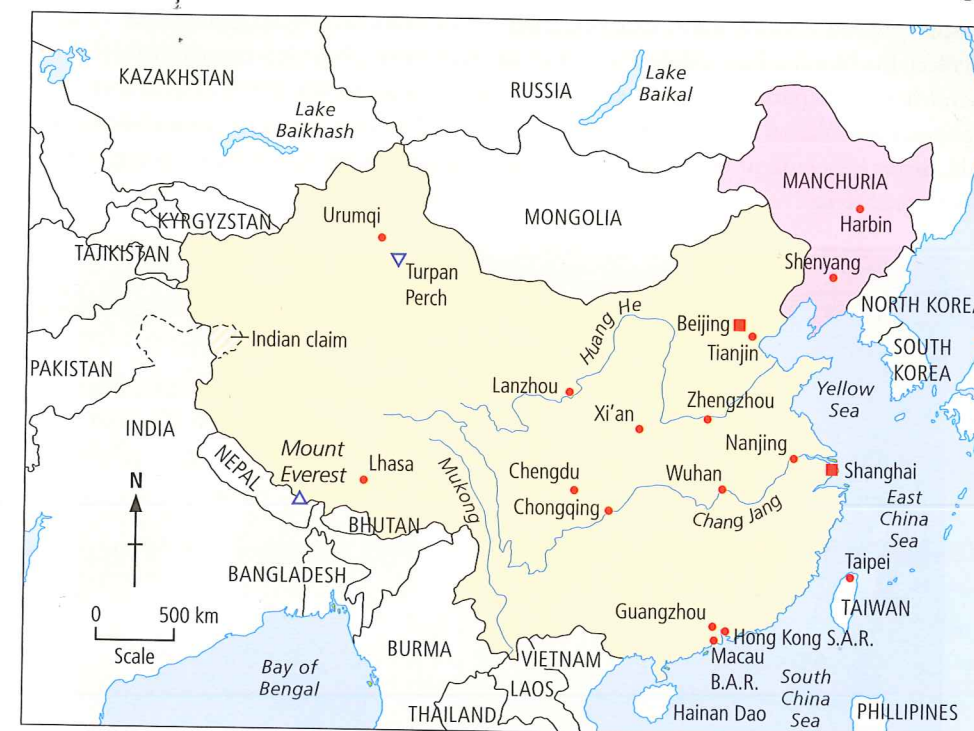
KAZAKHSTAN
Lake Baikhash
RUSSIA
Lake Baikal
MANCHURIA
Harbin
Shenyang
KYRGYZSTAN
TAJIKISTAN
Urumqi
Turpan Perch
MONGOLIA
NORTH KOREA
Indian claim
Huang He
Beijing
Tianjin
SOUTH KOREA
PAKISTAN
Lanzhou
Zhengzhou
Yellow Sea
INDIA
Xi'an
Nanjing
NEPAL
Mount Everest
Lhasa
Mukong
Chengdu
Wuhan
Shanghai
N
Chongqing
Chang Jang
East China Sea
BHUTAN
Taipei
BANGLADESH
TAIWAN
0
500 km
Scale
Guangzhou
Hong Kong S.A.R.
Macau B.A.R.
BURMA
VIETNAM
Bay of Bengal
LAOS
South China Sea
THAILAND
Hainan Dao
PHILLIPINES